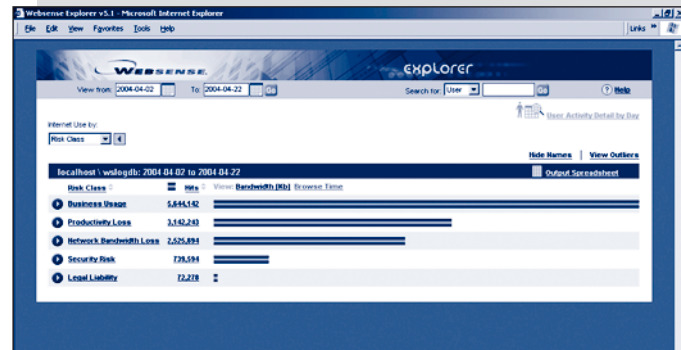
Websense Explorer v5.1 - Microsoft Internet Explorer

File Edit View Favorites Tools Help

Links

WEBSENSE

explorer

View from: 2004-04-02 To: 2004-04-22 Go

Search for: User Go

Help

Internet Use by:

Risk Class

User Activity Detail by Day

Hide Names | View Outliers

localhost \ wslogdb: 2004-04-02 to 2004-04-22

Output Spreadsheet

| Risk Class | Hits | View: Bandwidth [Kb] Browse Time |
|---|---|---|
| Business Usage | 5,644,142 | |
| Productivity Loss | 3,142,243 | |
| Network Bandwidth Loss | 2,525,894 | |
| Security Risk | 736,594 | |
| Legal Liability | 72,278 | |